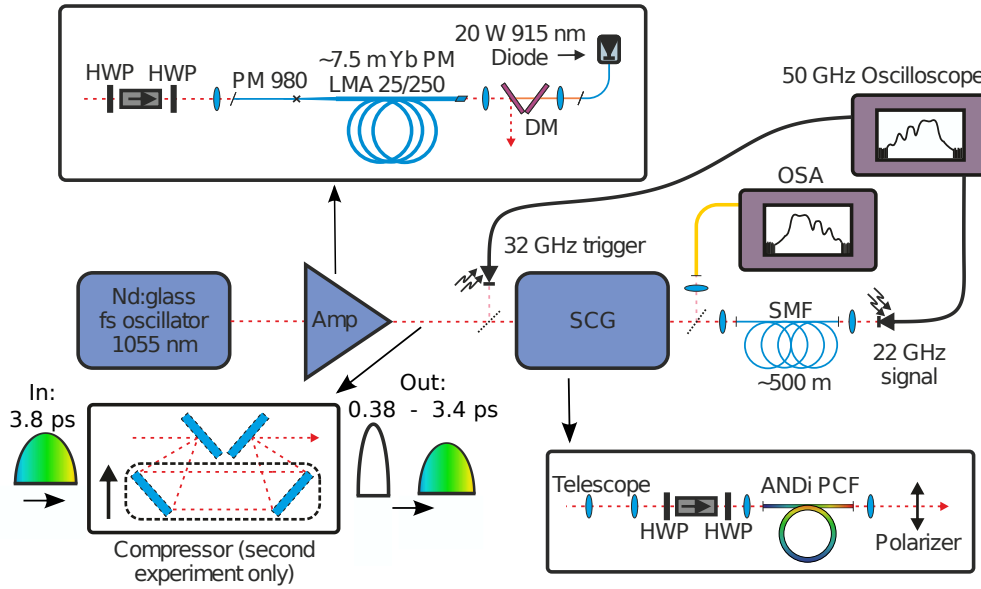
HWP HWP PM 980 ~7.5 m Yb PM LMA 25/250 20 W 915 nm Diode DM

50 GHz Oscilloscope

OSA

32 GHz trigger

Nd:glass fs oscillator 1055 nm

Amp

SCG

SMF ~500 m

22 GHz signal

In: 3.8 ps

Out: 0.38 - 3.4 ps

Compressor (second experiment only)

Telescope HWP HWP ANDi PCF Polarizer